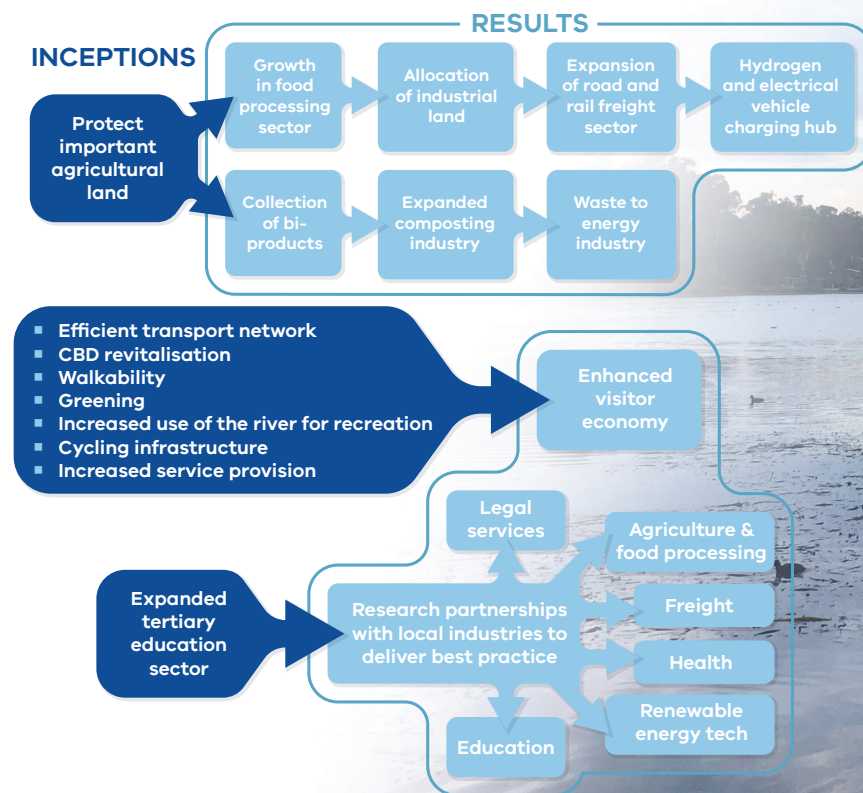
RESULTS

INCEPTIONS

Protect important agricultural land

Growth in food processing sector

Allocation of industrial land

Expansion of road and rail freight sector

Hydrogen and electrical vehicle charging hub

Collection of bi-products

Expanded composting industry

Waste to energy industry

- Efficient transport network
- CBD revitalisation
- Walkability
- Greening
- Increased use of the river for recreation
- Cycling infrastructure
- Increased service provision

Enhanced visitor economy

Expanded tertiary education sector

Legal services

Research partnerships with local industries to deliver best practice

Agriculture & food processing

Freight

Health

Renewable energy tech

Education